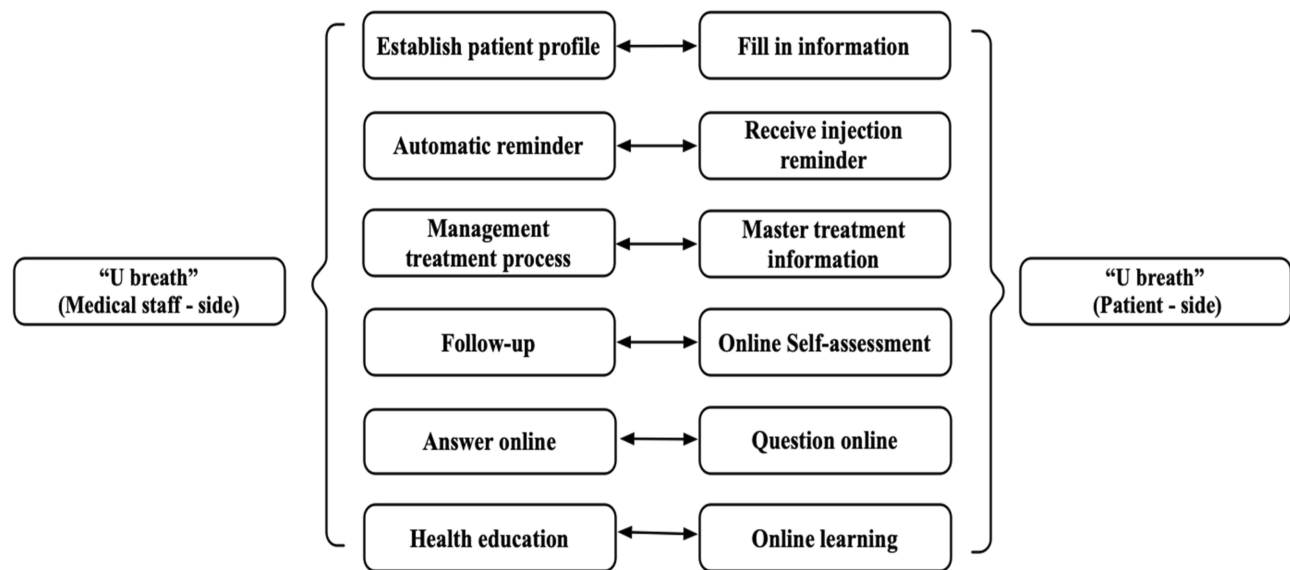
"U breath"
(Medical staff - side)

Establish patient profile

Fill in information

Automatic reminder

Receive injection reminder

Management treatment process

Master treatment information

Follow-up

Online Self-assessment

Answer online

Question online

Health education

Online learning

"U breath"
(Patient - side)